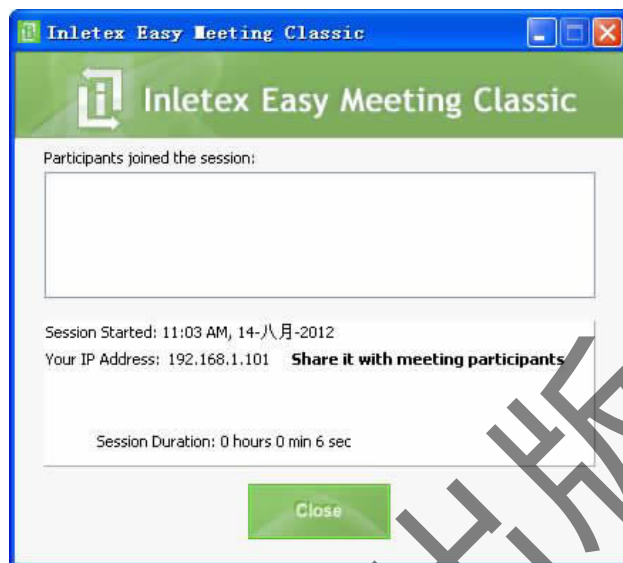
Inletex Easy Meeting Classic

Inletex Easy Meeting Classic

Participants joined the session:

Session Started: 11:03 AM, 14-八月-2012
Your IP Address: 192.168.1.101 **Share it with meeting participants**

Session Duration: 0 hours 0 min 6 sec

Close